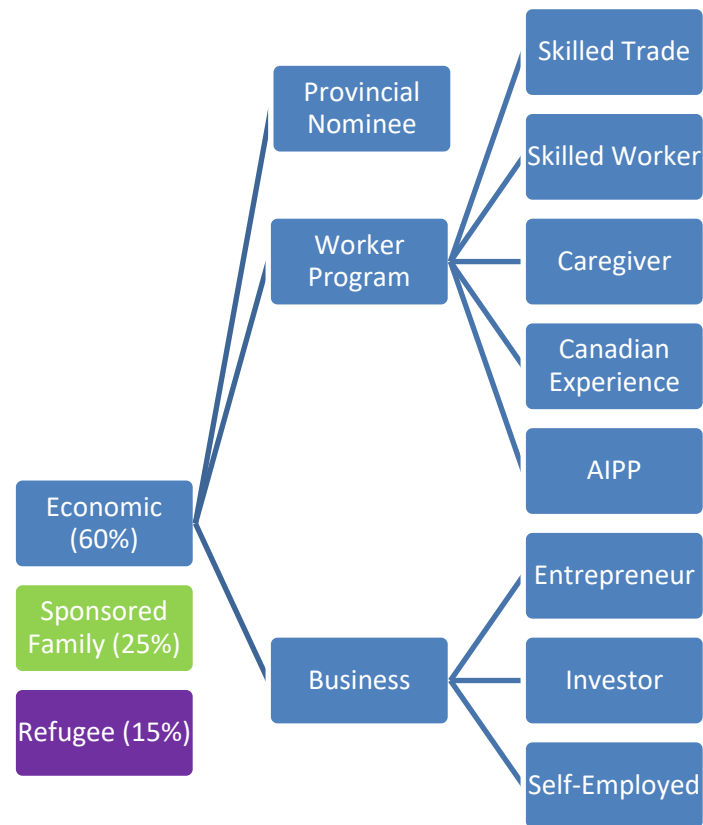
Economic (60%)

Sponsored Family (25%)

Refugee (15%)

Provincial Nominee

Worker Program

Business

Skilled Trade

Skilled Worker

Caregiver

Canadian Experience

AIPP

Entrepreneur

Investor

Self-Employed